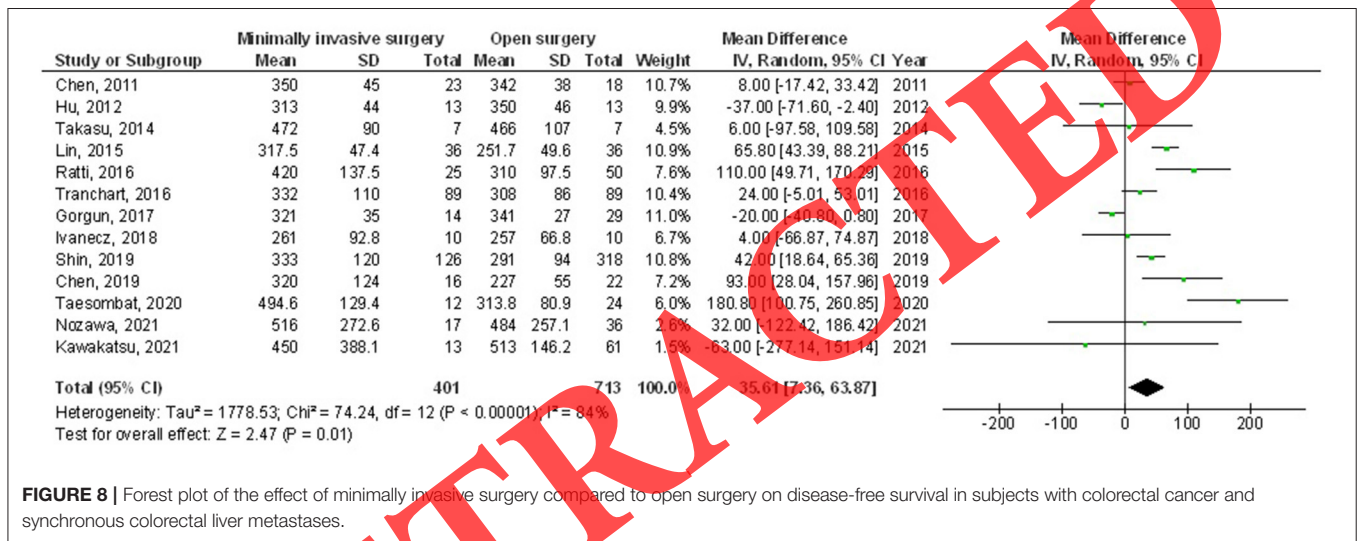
RETRACTED

| Study or Subgroup | Minimally invasive surgery Mean | SD | Total | Open surgery Mean | SD | Total | Weight | Mean Difference IV, Random, 95% CI | Year |
|---|---|---|---|---|---|---|---|---|---|
| Chen, 2011 | 350 | 45 | 23 | 342 | 38 | 18 | 10.7% | 8.00 [-17.42, 33.42] | 2011 |
| Hu, 2012 | 313 | 44 | 13 | 350 | 46 | 13 | 9.9% | -37.00 [-71.60, -2.40] | 2012 |
| Takasu, 2014 | 472 | 90 | 7 | 466 | 107 | 7 | 4.5% | 6.00 [-97.58, 109.58] | 2014 |
| Lin, 2015 | 317.5 | 47.4 | 36 | 251.7 | 49.6 | 36 | 10.9% | 65.80 [43.39, 88.21] | 2015 |
| Ratti, 2016 | 420 | 137.5 | 25 | 310 | 97.5 | 50 | 7.6% | 110.00 [49.71, 170.29] | 2016 |
| Tranchart, 2016 | 332 | 110 | 89 | 308 | 86 | 89 | 10.4% | 24.00 [-5.01, 53.01] | 2016 |
| Gorgun, 2017 | 321 | 35 | 14 | 341 | 27 | 29 | 11.0% | -20.00 [-40.80, 0.80] | 2017 |
| Ivanecz, 2018 | 261 | 92.8 | 10 | 257 | 66.8 | 10 | 6.7% | 4.00 [-66.87, 74.87] | 2018 |
| Shin, 2019 | 333 | 120 | 126 | 291 | 94 | 318 | 10.8% | 42.00 [18.64, 65.36] | 2019 |
| Chen, 2019 | 320 | 124 | 16 | 227 | 55 | 22 | 7.2% | 93.00 [28.04, 157.96] | 2019 |
| Taesombat, 2020 | 494.6 | 129.4 | 12 | 313.8 | 80.9 | 24 | 6.0% | 180.80 [100.75, 260.85] | 2020 |
| Nozawa, 2021 | 516 | 272.6 | 17 | 484 | 257.1 | 36 | 2.6% | 32.00 [-122.42, 186.42] | 2021 |
| Kawakatsu, 2021 | 450 | 388.1 | 13 | 513 | 146.2 | 61 | 1.5% | -63.00 [-277.14, 151.14] | 2021 |
| Total (95% CI) | | | 401 | | | 713 | 100.0% | 35.61 [7.36, 63.87] | |

Heterogeneity: Tau² = 1778.53; Chi² = 74.24, df = 12 (P < 0.00001); I² = 84%
Test for overall effect: Z = 2.47 (P = 0.01)

Mean Difference
IV, Random, 95% CI

-200 -100 0 100 200

FIGURE 8 | Forest plot of the effect of minimally invasive surgery compared to open surgery on disease-free survival in subjects with colorectal cancer and synchronous colorectal liver metastases.